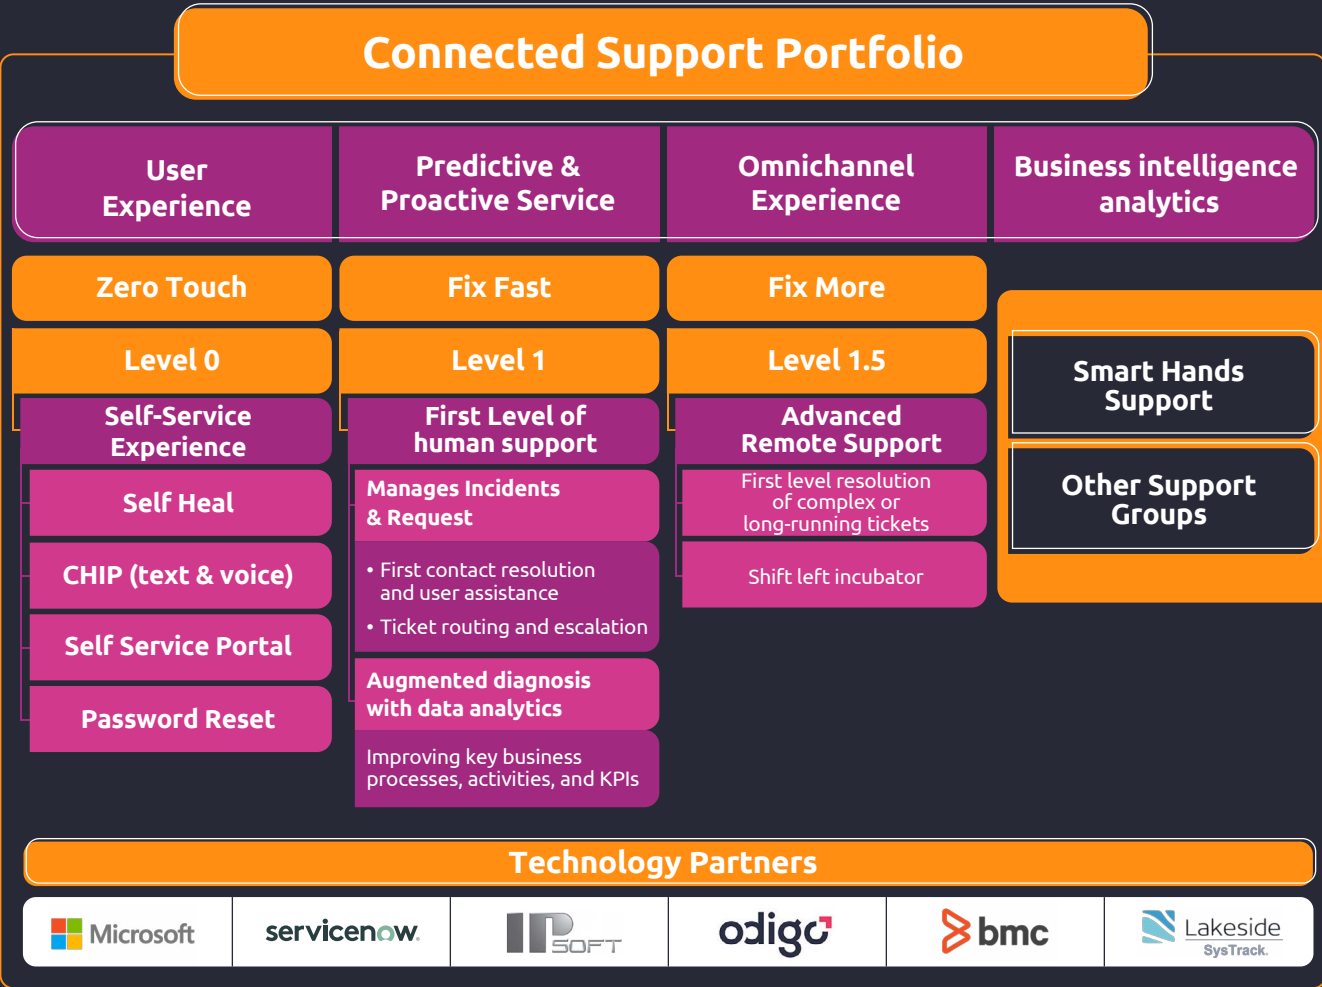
Connected Support Portfolio

User Experience

Predictive & Proactive Service

Omnichannel Experience

Business intelligence analytics

Zero Touch

Level 0

Self-Service Experience

Self Heal

CHIP (text & voice)

Self Service Portal

Password Reset

Fix Fast

Level 1

First Level of human support

Manages Incidents & Request

• First contact resolution and user assistance

• Ticket routing and escalation

Augmented diagnosis with data analytics

Improving key business processes, activities, and KPIs

Fix More

Level 1.5

Advanced Remote Support

First level resolution of complex or long-running tickets

Shift left incubator

Smart Hands Support

Other Support Groups

Technology Partners

Microsoft

servicenow.

IPSOFT

odigo

bmc

Lakeside SysTrack.